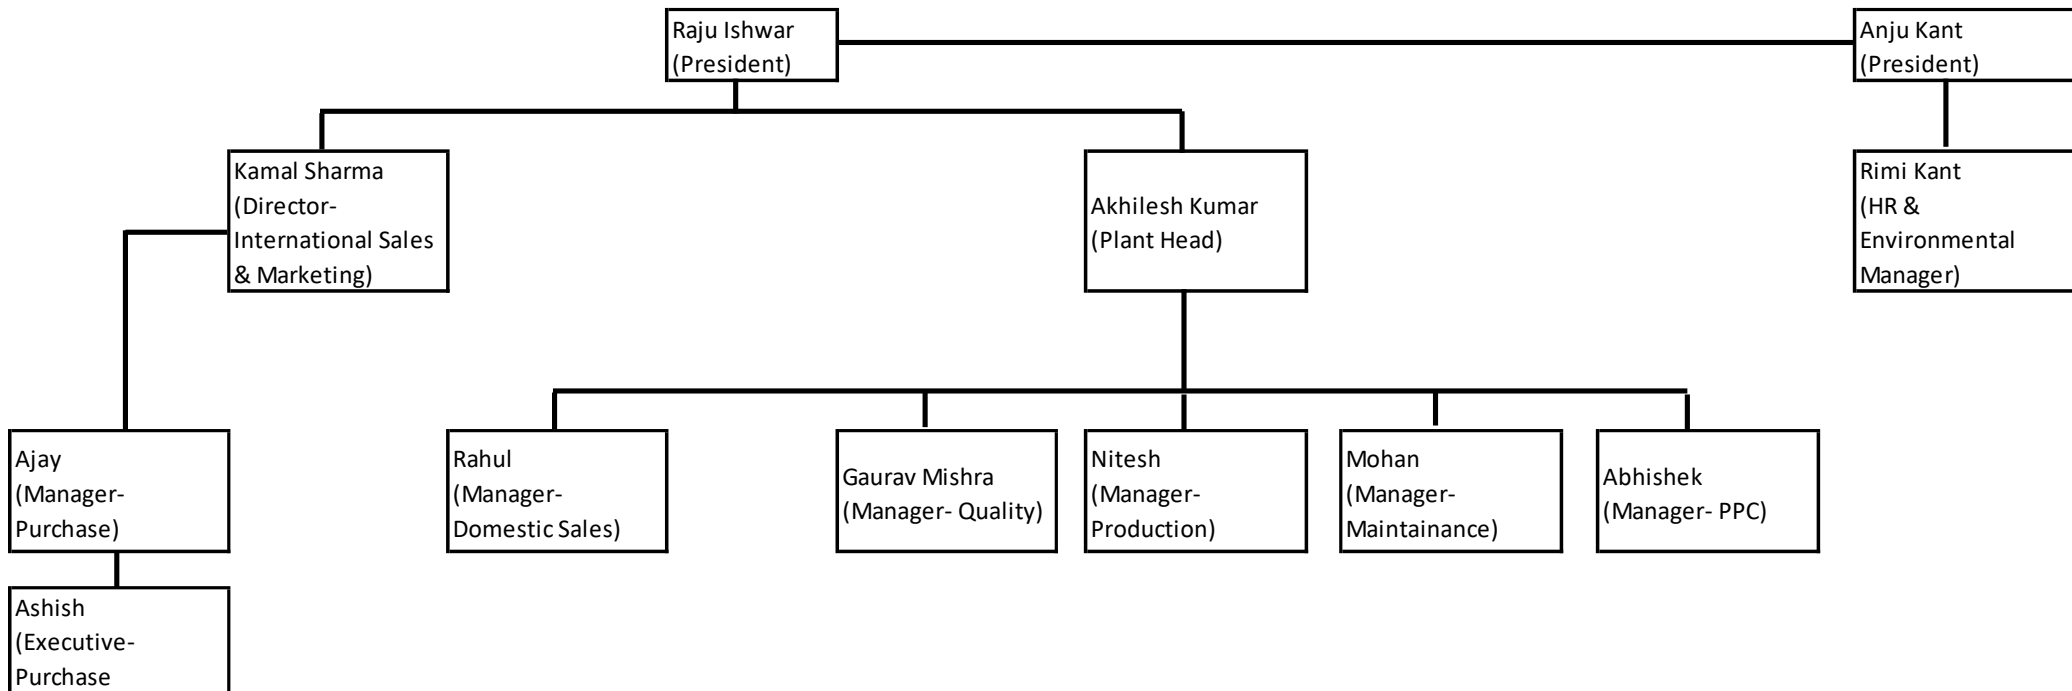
Raju Ishwar
(President)

Anju Kant
(President)

Kamal Sharma
(Director-International Sales & Marketing)

Akhilesh Kumar
(Plant Head)

Rimi Kant
(HR & Environmental Manager)

Ajay
(Manager-Purchase)

Rahul
(Manager-Domestic Sales)

Gaurav Mishra
(Manager- Quality)

Nitesh
(Manager-Production)

Mohan
(Manager-Maintainance)

Abhishek
(Manager- PPC)

Ashish
(Executive-Purchase